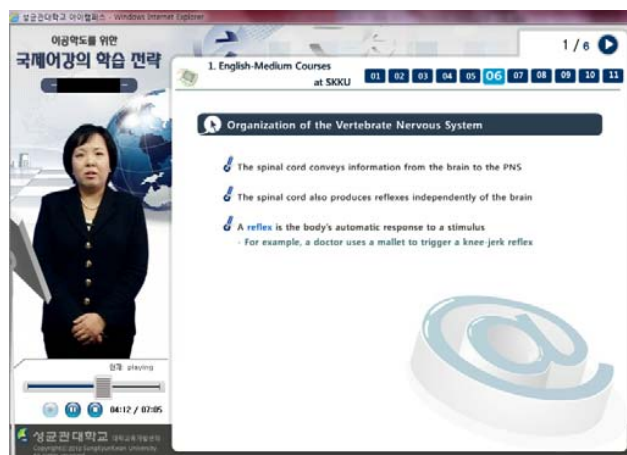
성균관대학교 아이캠퍼스 - Windows Internet Explorer

이공학도를 위한
국제어강의 학습 전략

1 / 6

1. English-Medium Courses at SKKU

01 02 03 04 05 06 07 08 09 10 11

Organization of the Vertebrate Nervous System

The spinal cord conveys information from the brain to the PNS

The spinal cord also produces reflexes independently of the brain

A reflex is the body's automatic response to a stimulus
- For example, a doctor uses a mallet to trigger a knee-jerk reflex

재생 playing

04:12 / 07:05

성균관대학교 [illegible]
Copyright© 2012 SungKyunKwan University